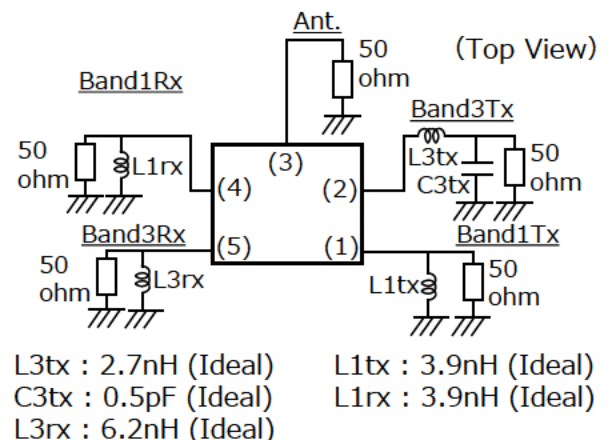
Ant.

50 ohm

(Top View)

Band1Rx

Band3Tx

50 ohm

L1rx

(3)

L3tx

C3tx

50 ohm

(4)

(2)

Band3Rx

(5)

(1)

Band1Tx

50 ohm

L3rx

L1tx

50 ohm

L3tx : 2.7nH (Ideal)
C3tx : 0.5pF (Ideal)
L3rx : 6.2nH (Ideal)

L1tx : 3.9nH (Ideal)
L1rx : 3.9nH (Ideal)